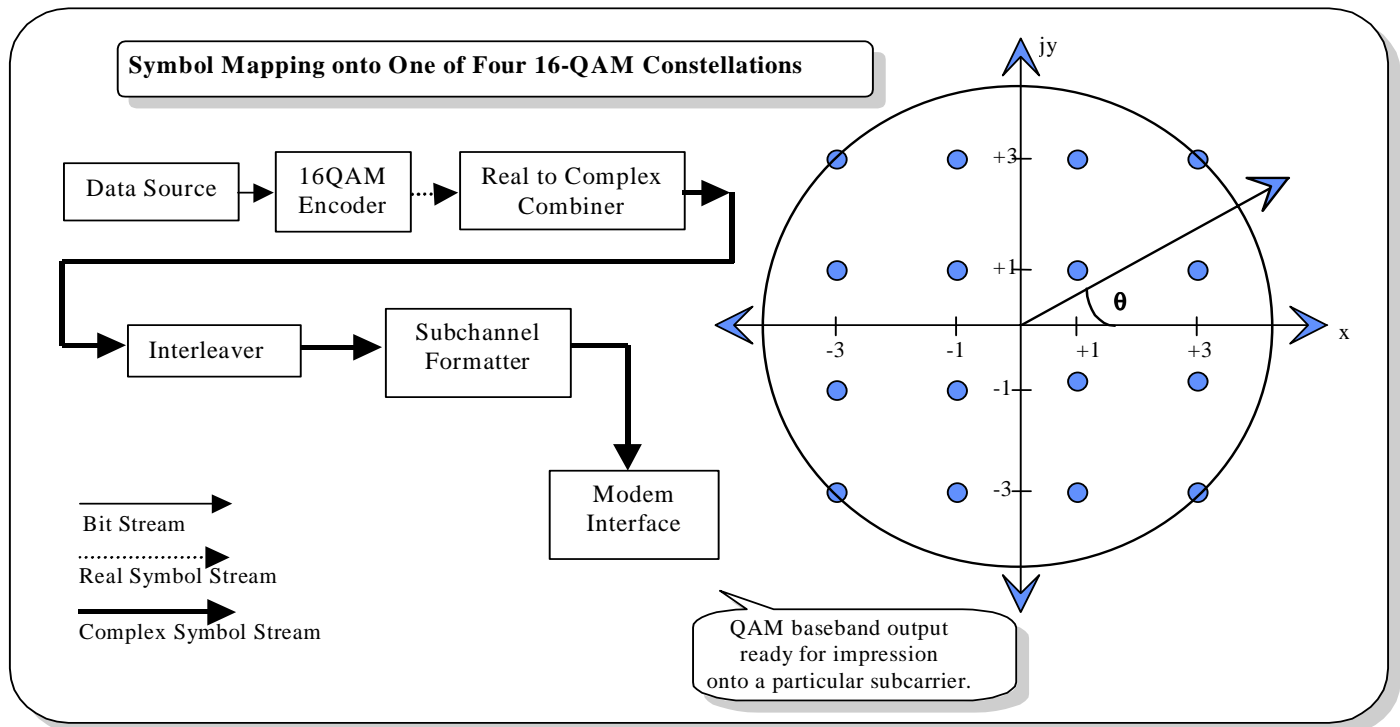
Symbol Mapping onto One of Four 16-QAM Constellations

Data Source

16QAM Encoder

Real to Complex Combiner

Interleaver

Subchannel Formatter

Modem Interface

Bit Stream

Real Symbol Stream

Complex Symbol Stream

jy

+3

+1

-1

-3

-3

-1

+1

+3

x

θ

QAM baseband output ready for impression onto a particular subcarrier.